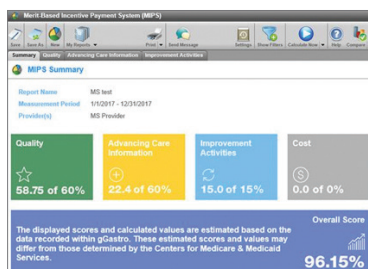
Merit-Based Incentive Payment System (MIPS)

Save Save As New My Reports Print Send Message Settings Show Filters Calculate Now Help Compare

Summary Quality Advancing Care Information Improvement Activities

MIPS Summary

Report Name MS test
Measurement Period 1/1/2017 - 12/31/2017
Provider(s) MS Provider

Quality
58.75 of 60%

Advancing Care Information
22.4 of 60%

Improvement Activities
15.0 of 15%

Cost
0.0 of 0%

The displayed scores and calculated values are estimated based on the data recorded within gGastro. These estimated scores and values may differ from those determined by the Centers for Medicare & Medicaid Services.

Overall Score
96.15%